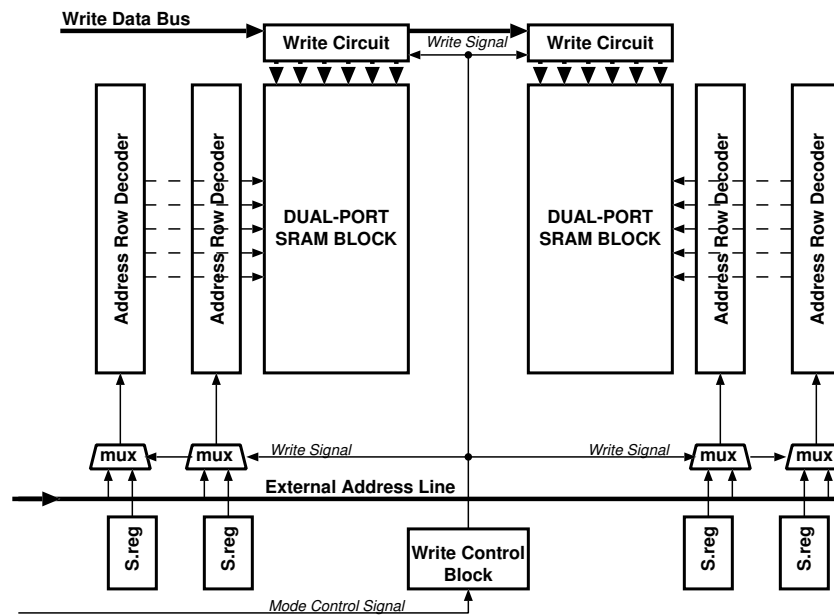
Write Data Bus

Write Circuit

Write Signal

Write Circuit

Address Row Decoder

Address Row Decoder

DUAL-PORT SRAM BLOCK

DUAL-PORT SRAM BLOCK

Address Row Decoder

Address Row Decoder

mux

mux

Write Signal

Write Signal

mux

mux

External Address Line

S.reg

S.reg

Write Control Block

S.reg

S.reg

Mode Control Signal